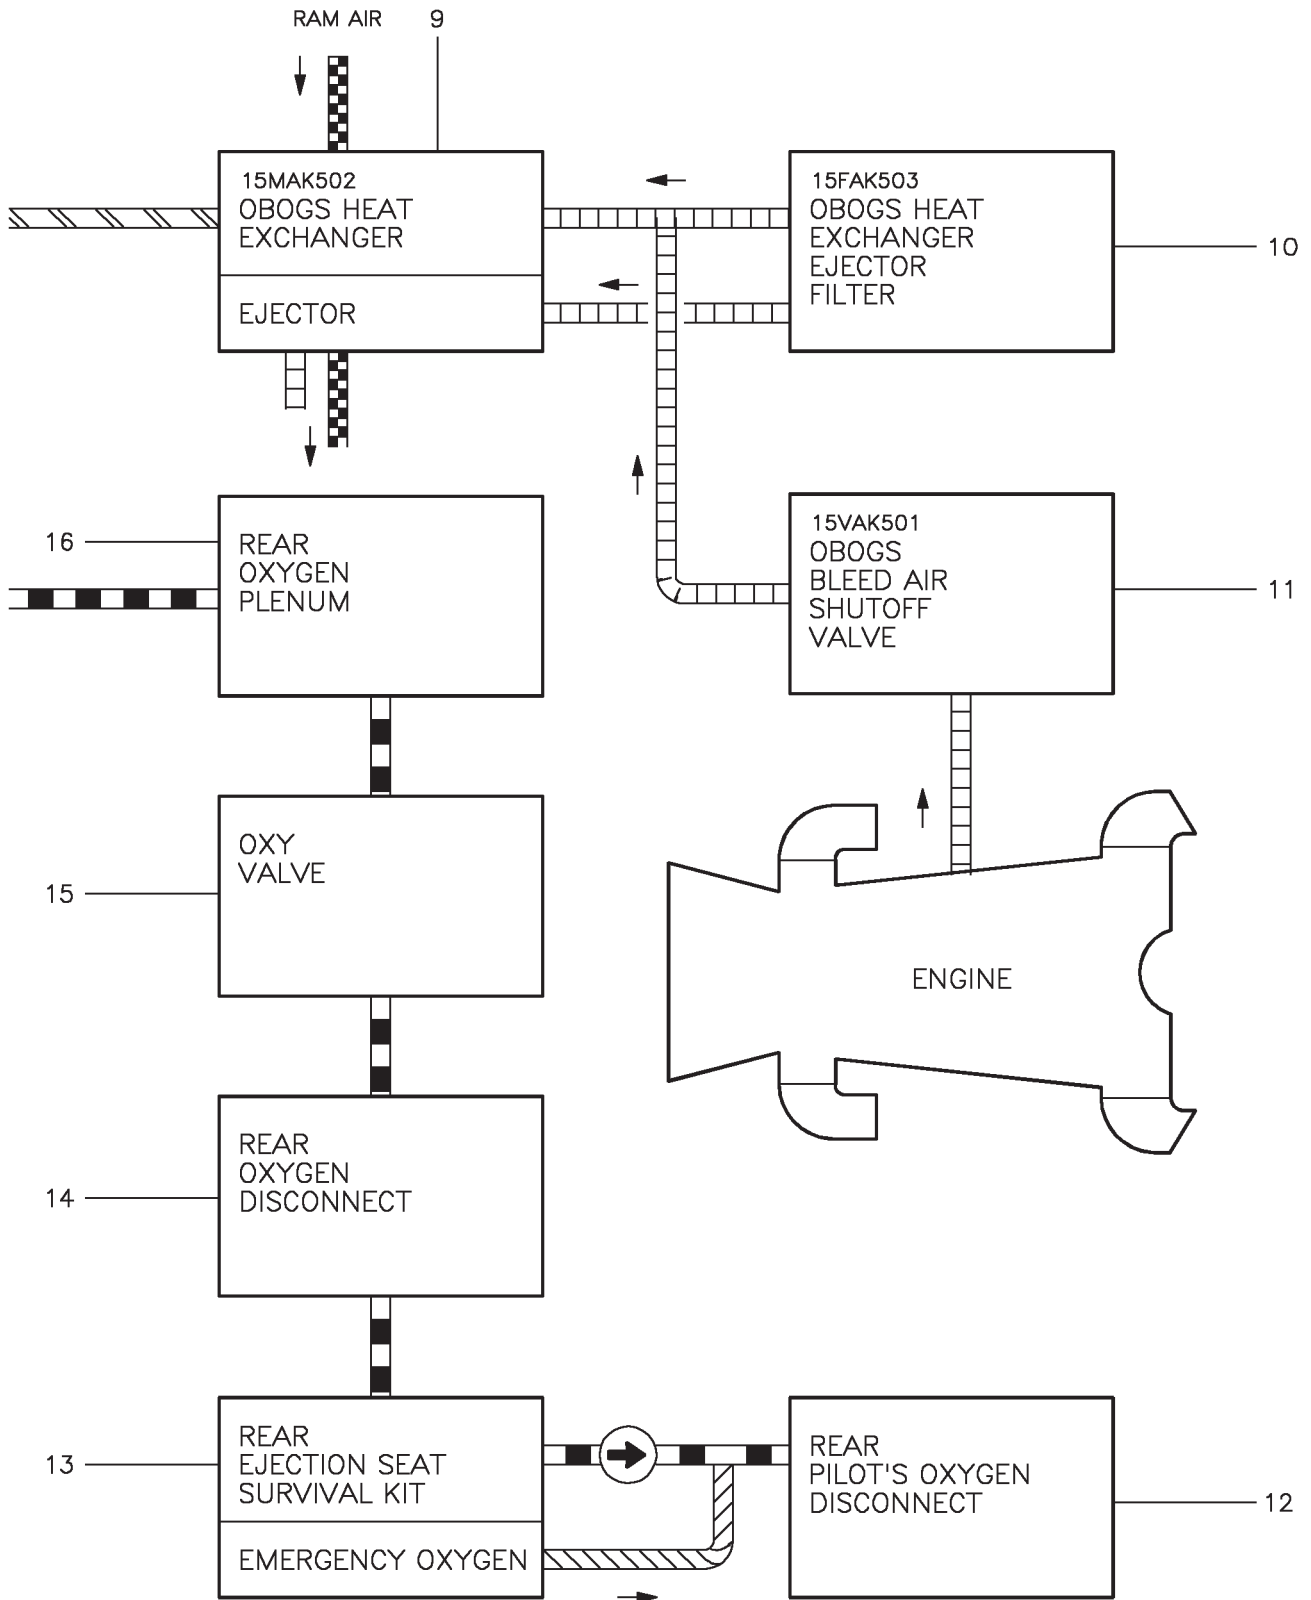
RAM AIR

9

15MAK502
OBOGS HEAT
EXCHANGER

EJECTOR

15FAK503
OBOGS HEAT
EXCHANGER
EJECTOR
FILTER

10

16

REAR
OXYGEN
PLENUM

15VAK501
OBOGS
BLEED AIR
SHUTOFF
VALVE

11

OXY
VALVE

15

ENGINE

REAR
OXYGEN
DISCONNECT

14

13

REAR
EJECTION SEAT
SURVIVAL KIT

EMERGENCY OXYGEN

REAR
PILOT'S OXYGEN
DISCONNECT

12